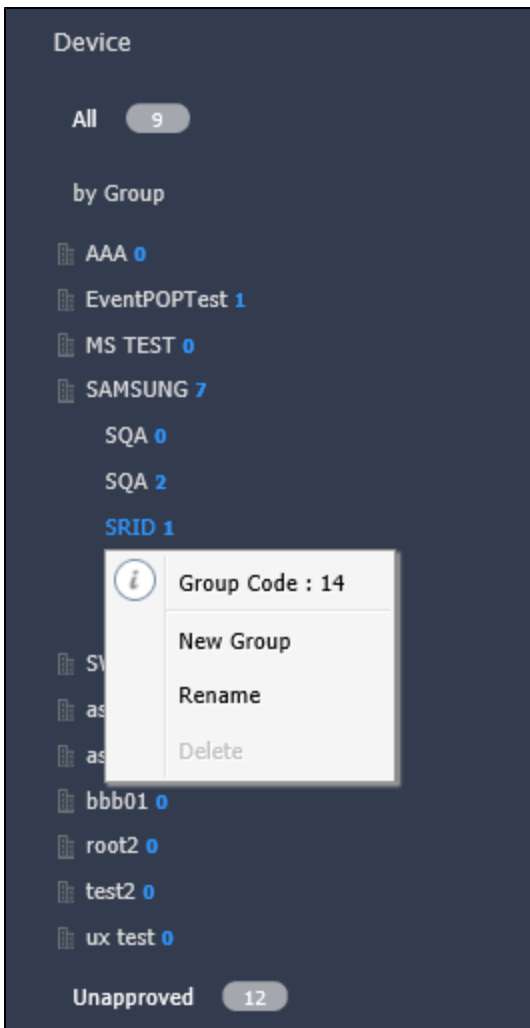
Device

All 9

by Group

AAA 0

EventPOPTest 1

MS TEST 0

SAMSUNG 7

SQA 0

SQA 2

SRID 1

i Group Code : 14

New Group

Rename

Delete

SV

as

as

bbb01 0

root2 0

test2 0

ux test 0

Unapproved 12